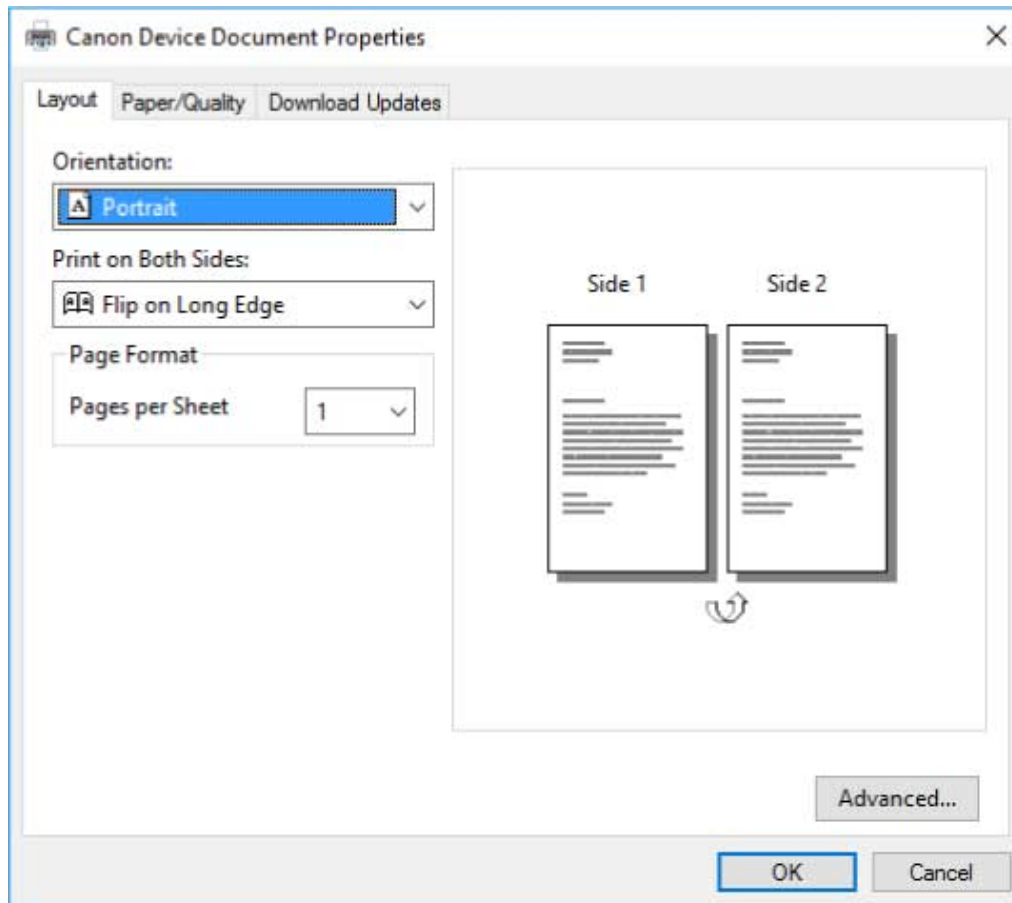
Canon Device Document Properties

×

Layout
Paper/Quality
Download Updates

Orientation:

Portrait

Print on Both Sides:

Flip on Long Edge

Page Format

Pages per Sheet

1

Side 1

Side 2

Advanced...

OK

Cancel